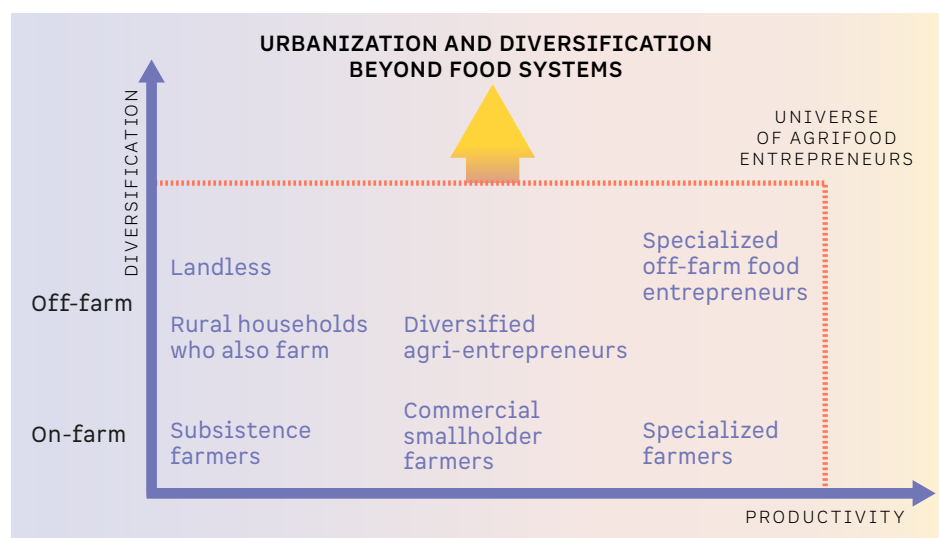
URBANIZATION AND DIVERSIFICATION BEYOND FOOD SYSTEMS

UNIVERSE OF AGRIFOOD ENTREPRENEURS

DIVERSIFICATION

Off-farm

On-farm

Landless

Rural households who also farm

Subsistence farmers

Diversified agri-entrepreneurs

Commercial smallholder farmers

Specialized off-farm food entrepreneurs

Specialized farmers

PRODUCTIVITY